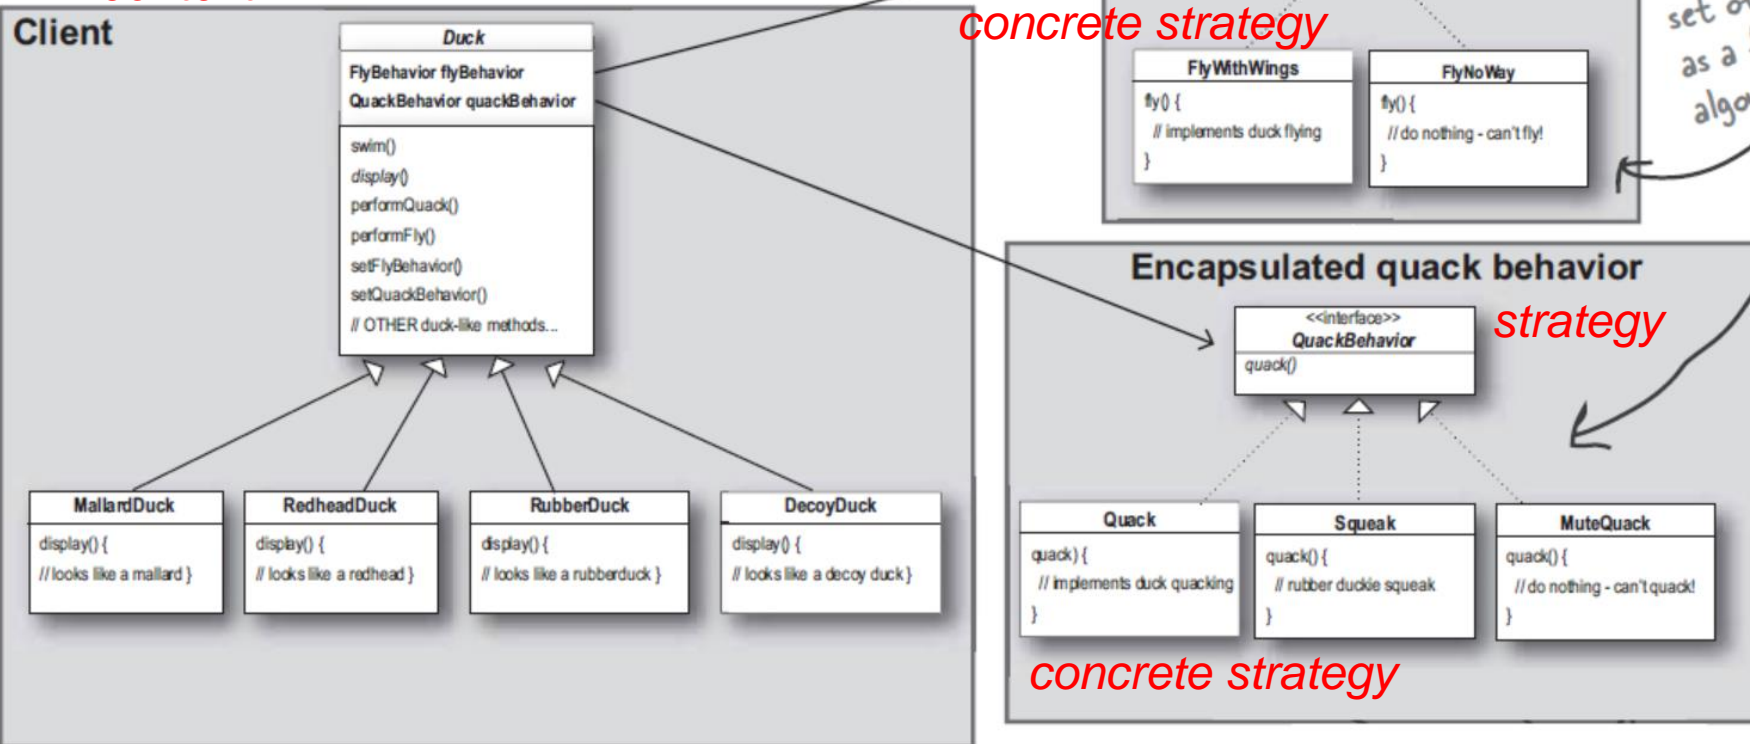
Client

Duck

FlyBehavior flyBehavior
QuackBehavior quackBehavior

swim()
display()
performQuack()
performFly()
setFlyBehavior()
setQuackBehavior()
// OTHER duck-like methods...

concrete strategy

FlyWithWings
fly() {
// implements duck flying
}

FlyNoWay
fly() {
// do nothing - can't fly!
}

set o
as a
algo

Encapsulated quack behavior

<<interface>>
QuackBehavior
quack()

strategy

MallardDuck
display() {
// looks like a mallard }

RedheadDuck
display() {
// looks like a redhead }

RubberDuck
display() {
// looks like a rubberduck }

DecoyDuck
display() {
// looks like a decoy duck }

Quack
quack() {
// implements duck quacking
}

Squeak
quack() {
// rubber duckie squeak
}

MuteQuack
quack() {
// do nothing - can't quack!
}

concrete strategy